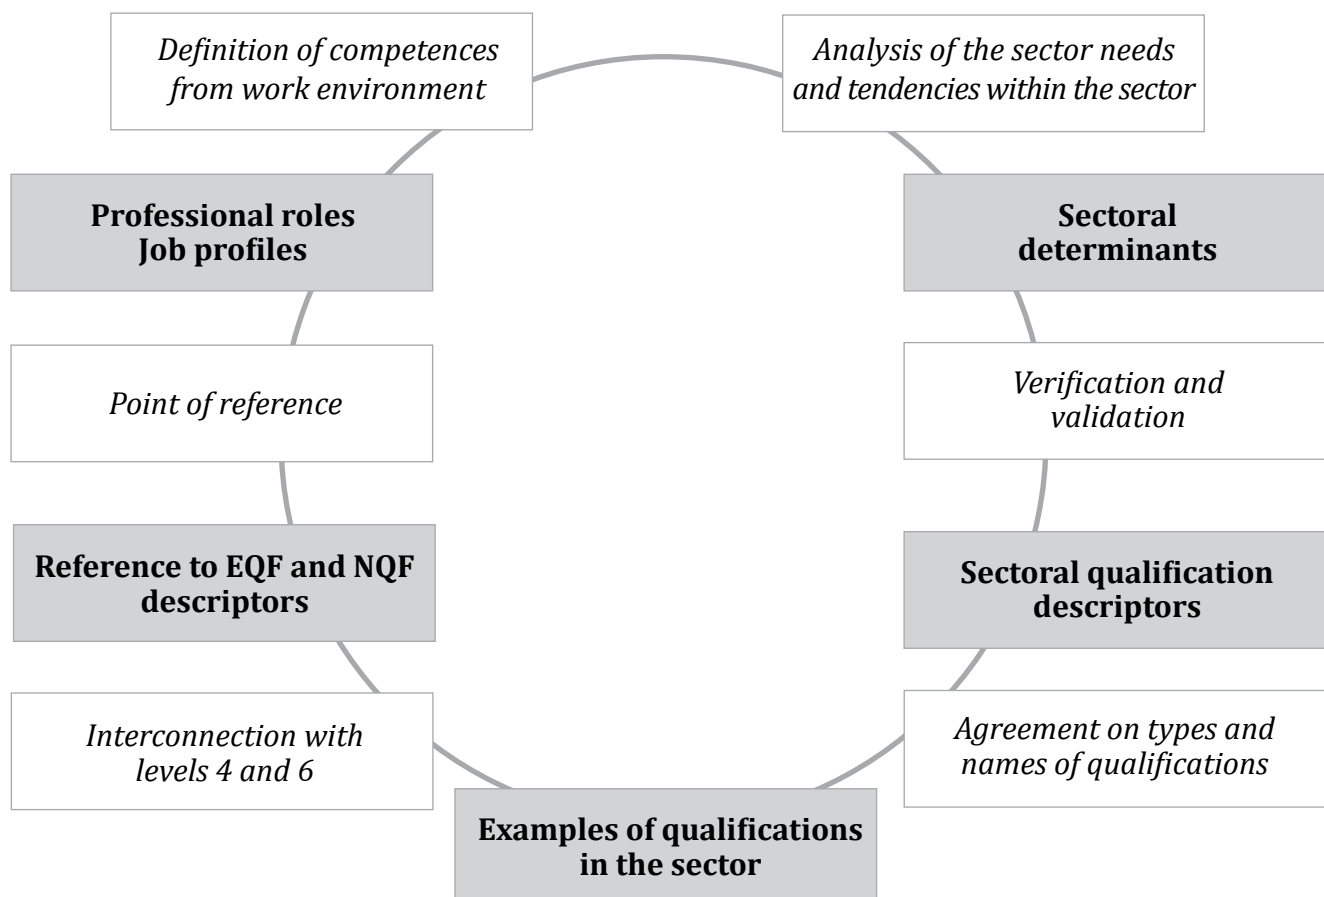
Definition of competences from work environment

Analysis of the sector needs and tendencies within the sector

Professional roles
Job profiles

Sectoral determinants

Point of reference

Verification and validation

Reference to EQF and NQF descriptors

Sectoral qualification descriptors

Interconnection with levels 4 and 6

Agreement on types and names of qualifications

Examples of qualifications in the sector